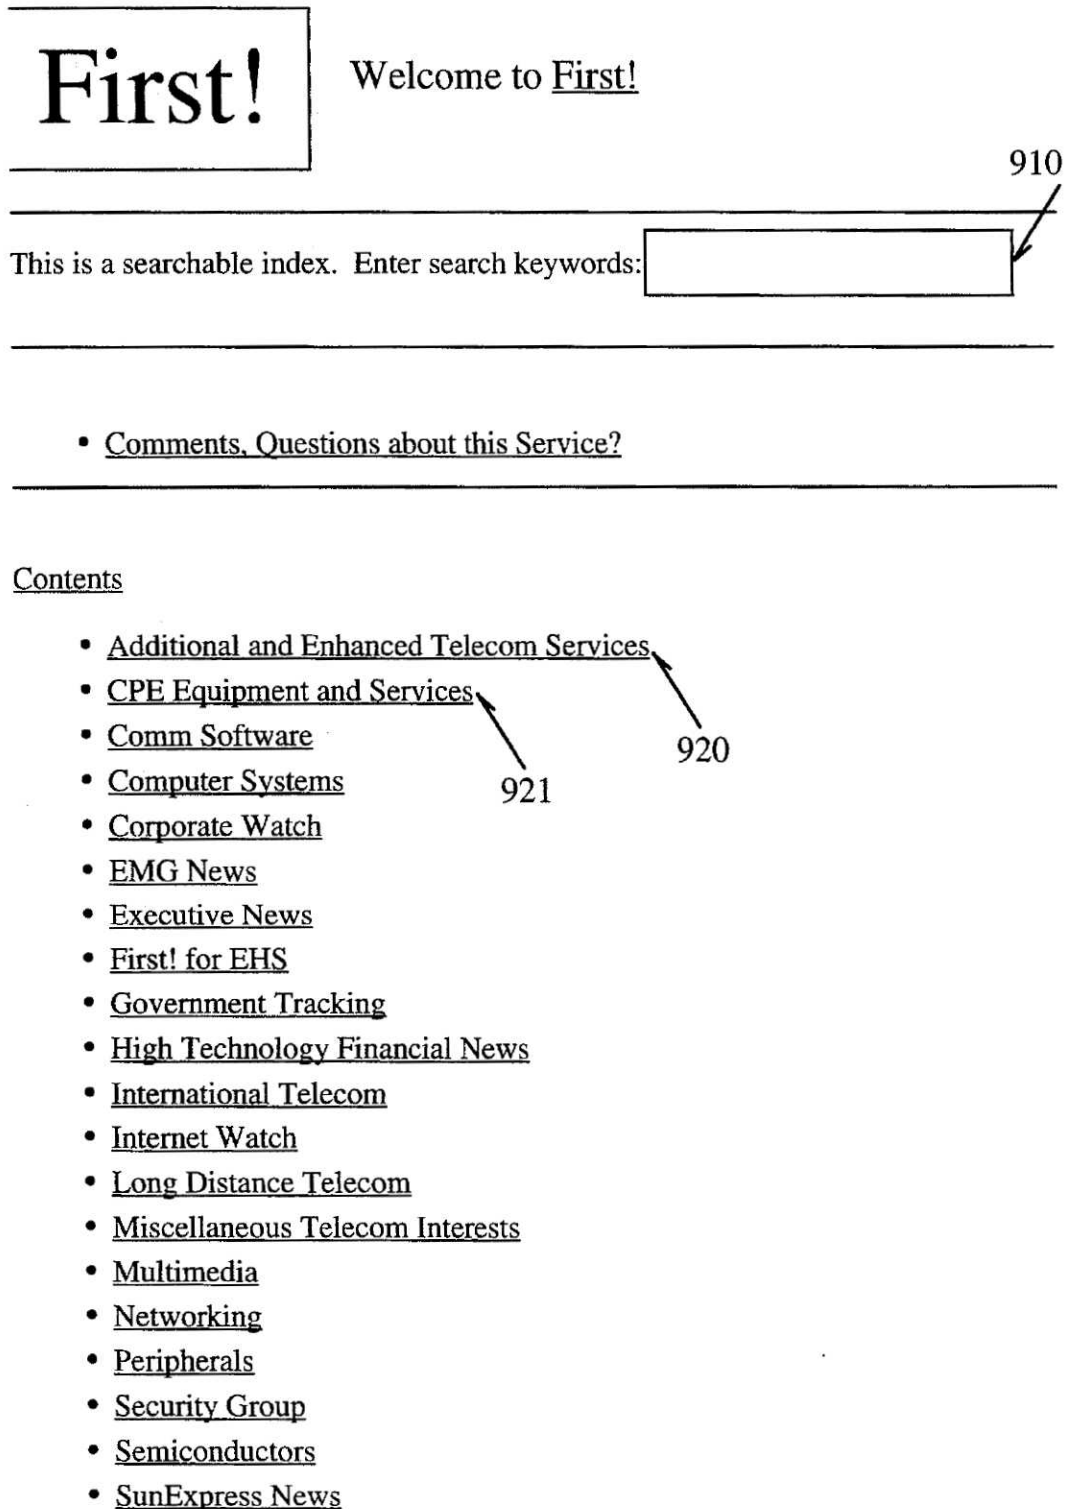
First!

Welcome to First!

910

This is a searchable index. Enter search keywords:

• Comments, Questions about this Service?

Contents

• Additional and Enhanced Telecom Services
• CPE Equipment and Services
• Comm Software
• Computer Systems
• Corporate Watch
• EMG News
• Executive News
• First! for EHS
• Government Tracking
• High Technology Financial News
• International Telecom
• Internet Watch
• Long Distance Telecom
• Miscellaneous Telecom Interests
• Multimedia
• Networking
• Peripherals
• Security Group
• Semiconductors
• SunExpress News

920

921